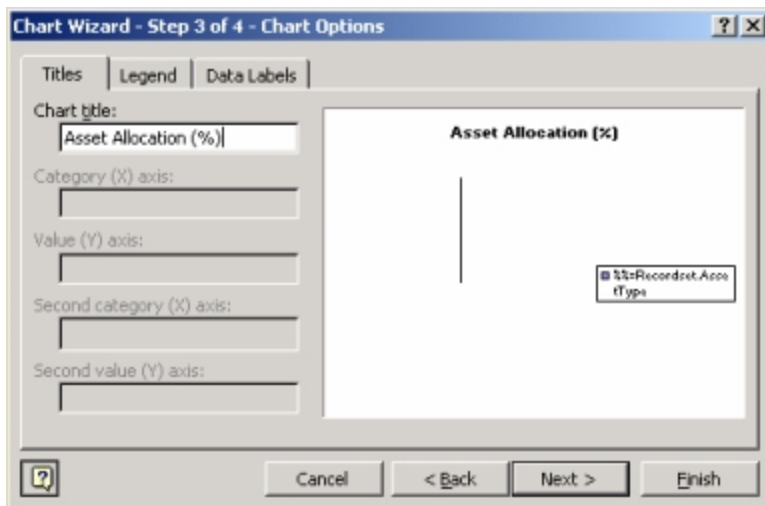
Chart Wizard - Step 3 of 4 - Chart Options

?

X

Titles

Legend

Data Labels

Chart title:

Asset Allocation (%)

Category (X) axis:

Value (Y) axis:

Second category (X) axis:

Second value (Y) axis:

Asset Allocation (%)

%%=Recordset.AssetType

Cancel

< Back

Next >

Finish